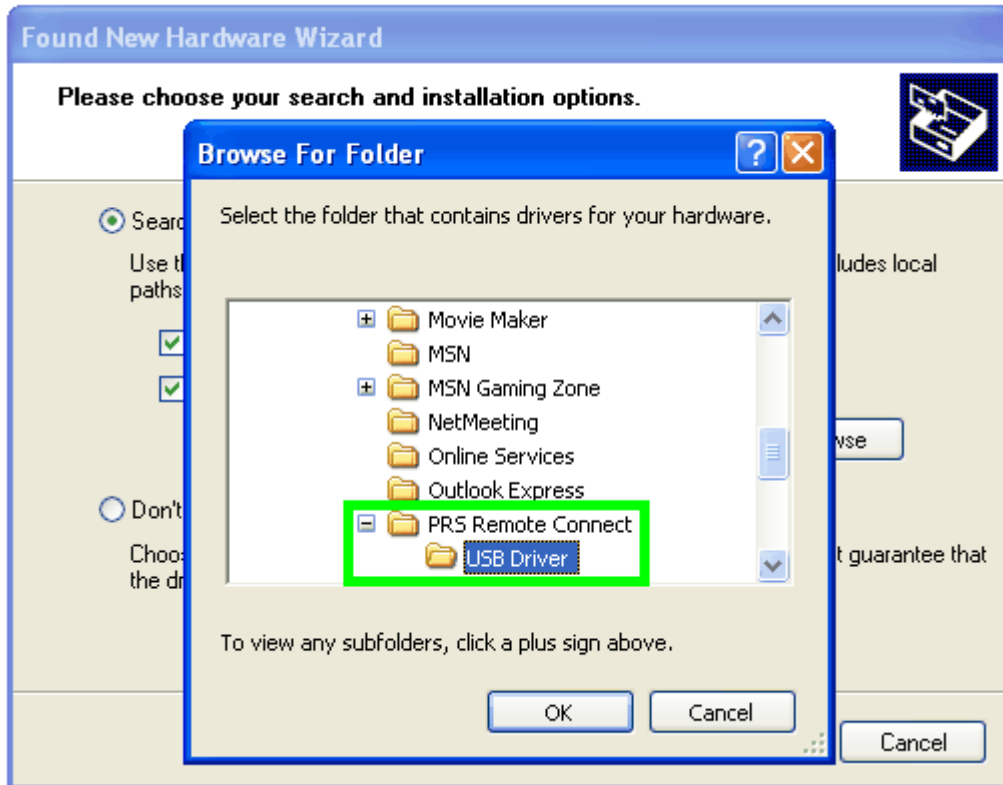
Found New Hardware Wizard

Please choose your search and installation options.

Searc

Use t
paths

ludes local

wse

Don't

Choos
the dr

t guarantee that

Cancel

Browse For Folder

?

Select the folder that contains drivers for your hardware.

Movie Maker
MSN
MSN Gaming Zone
NetMeeting
Online Services
Outlook Express
PRS Remote Connect
USB Driver

To view any subfolders, click a plus sign above.

OK

Cancel